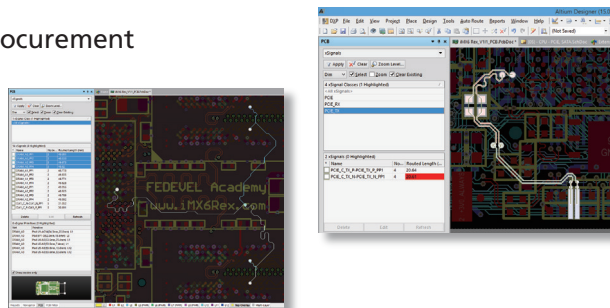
ocurement

FEDEVEL Academy
www.iMX6Rex.com

Altium Designer (15
DXP File Edit View Project Place Design Tools Auto Route Reports Window Help
(Not Saved)
PCB
xSignals
Apply Clear Zoom Level...
Dim Select Zoom Clear Existing
4 xSignal Classes (1 Highlighted)
<All xSignals>
PCIE
PCIE_RX
PCIE_TX
2 xSignals (0 Highlighted)
Name
PCIE_C_TX_P-PCIE_TX_P_RP1
PCIE_C_TX_N-PCIE_TX_N_RP1
23.64
23.21
Delete Edit Refresh
iMX6 Rex_V11_PCB.PcbDoc